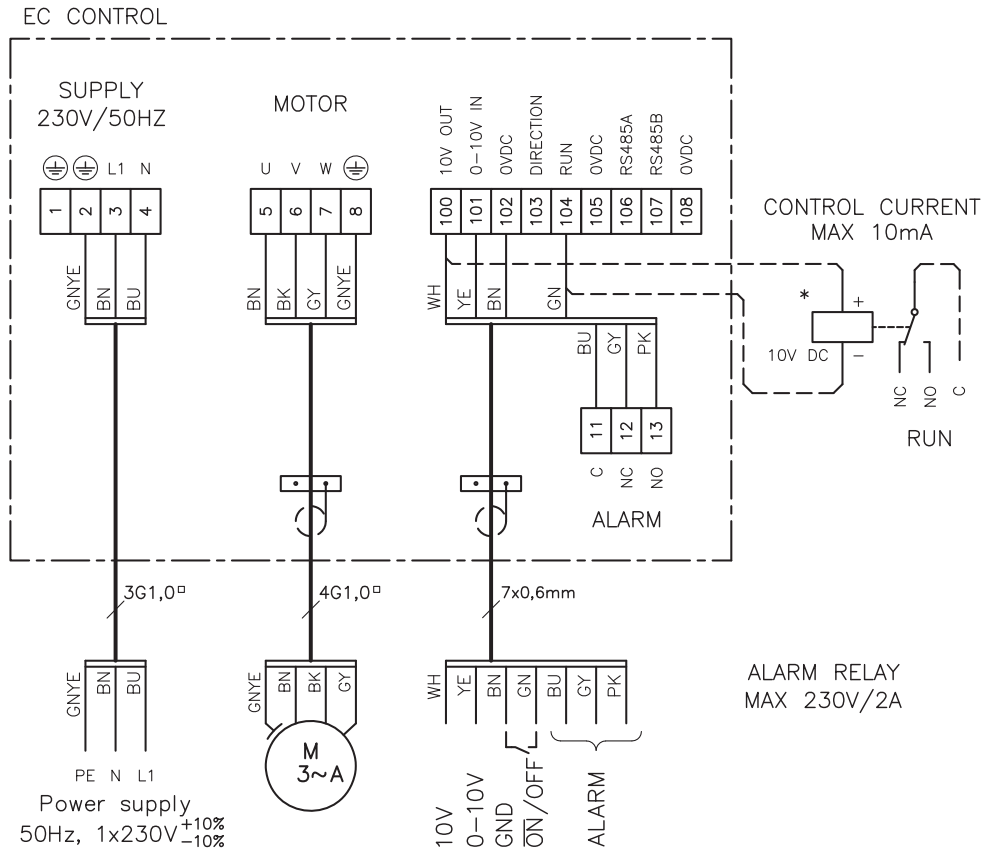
EC CONTROL

SUPPLY
230V/50HZ

⏚ ⏚ L1 N

| 1 | 2 | 3 | 4 |
|---|---|---|---|

GNYE BN BU

MOTOR

U V W ⏚

| 5 | 6 | 7 | 8 |
|---|---|---|---|

BN BK GY GNYE

10V OUT 0–10V IN 0VDC DIRECTION RUN 0VDC RS485A RS485B 0VDC

| 100 | 101 | 102 | 103 | 104 | 105 | 106 | 107 | 108 |
|---|---|---|---|---|---|---|---|---|

WH YE BN GN

BU GY PK

| 11 | 12 | 13 |
|---|---|---|

C NC NO

ALARM

CONTROL CURRENT
MAX 10mA

*
+
10V DC –

NC NO C

RUN

3G1,0ᵒ

4G1,0ᵒ

7x0,6mm

GNYE BN BU

PE N L1
Power supply
50Hz, 1x230V$^{+10\%}_{-10\%}$

GNYE BN BK GY

M
3~A

WH YE BN GN BU GY PK

10V
0–10V
GND
$\overline{ON}$/OFF
ALARM

ALARM RELAY
MAX 230V/2A